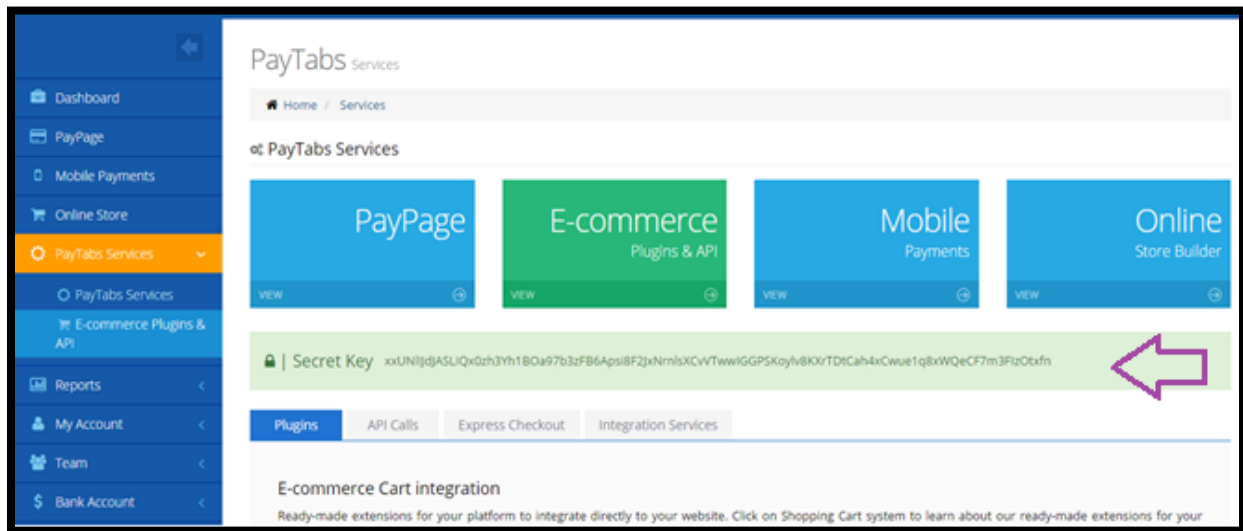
Dashboard
PayPage
Mobile Payments
Online Store
PayTabs Services
PayTabs Services
E-commerce Plugins & API
Reports
My Account
Team
Bank Account

PayTabs Services

Home / Services

PayTabs Services

PayPage
VIEW

E-commerce
Plugins & API
VIEW

Mobile
Payments
VIEW

Online
Store Builder
VIEW

| Secret Key xxUNIIJdJASLIQx0zh3Yh1BOa97b3zFB6Apsi8F2JxNrnlsXCvVTwwIGGPSKoylv8KXrTDtCah4xCwue1q8xWQeCF7m3FlzOtxfn

Plugins | API Calls | Express Checkout | Integration Services

E-commerce Cart integration

Ready-made extensions for your platform to integrate directly to your website. Click on Shopping Cart system to learn about our ready-made extensions for your